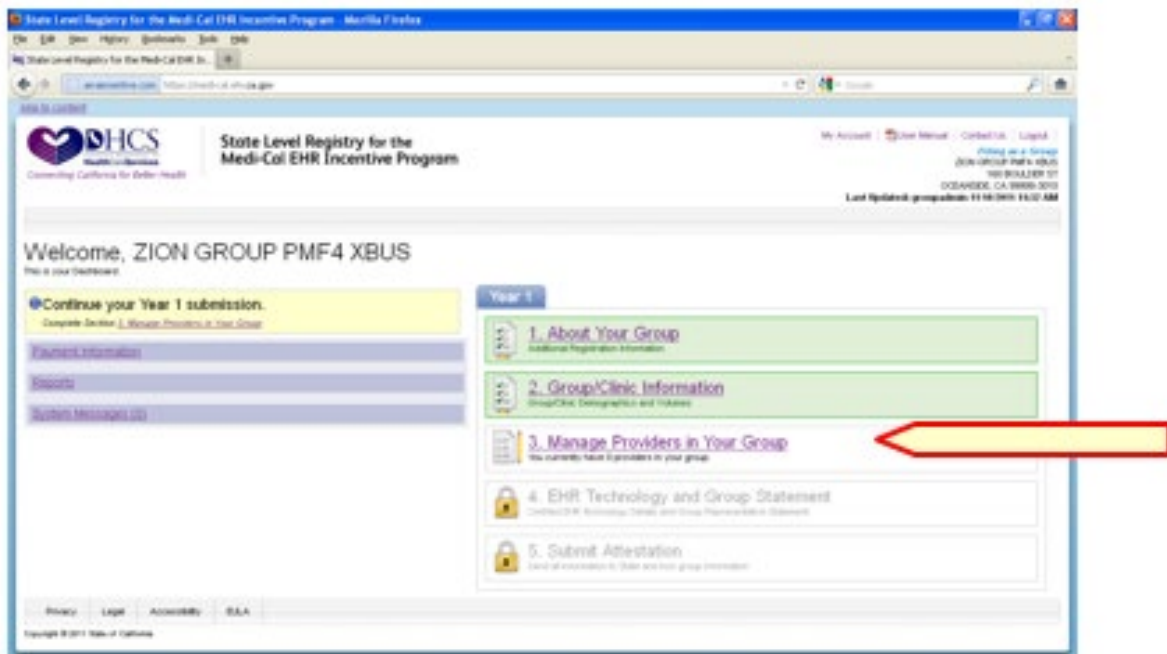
State Level Registry for the Medi-Cal EHR Incentive Program - Mozilla Firefox

File Edit View History Bookmarks Tools Help

State Level Registry for the Medi-Cal EHR In...

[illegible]

Skip to content

DHCS

Health Care Services

Connecting California for Better Health

State Level Registry for the Medi-Cal EHR Incentive Program

My Account | User Manual | Contact Us | Logout

Acting as a Group

ZION GROUP PMF4 XBUS

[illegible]

OCEANSIDE, CA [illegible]

Last Updated: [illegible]

Welcome, ZION GROUP PMF4 XBUS

This is your Dashboard

Continue your Year 1 submission.

Complete Section 3. Manage Providers in Your Group

Payment Information

Reports

System Messages (3)

Year 1

1. About Your Group

Additional Registration Information

2. Group/Clinic Information

Group/Clinic Demographics and Volumes

3. Manage Providers in Your Group

You currently have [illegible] providers in your group.

4. EHR Technology and Group Statement

Certified EHR Technology Details and Group Representation Statement

5. Submit Attestation

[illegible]

Privacy Legal Accessibility EULA

Copyright © 2011 State of California